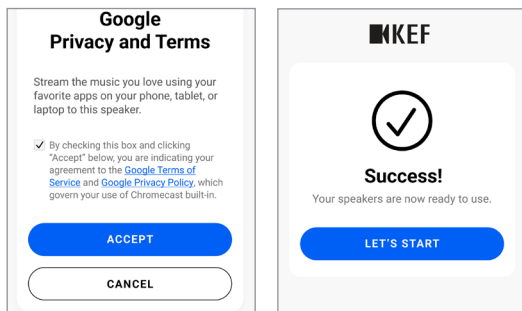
Google
Privacy and Terms

Stream the music you love using your favorite apps on your phone, tablet, or laptop to this speaker.

By checking this box and clicking "Accept" below, you are indicating your agreement to the Google Terms of Service and Google Privacy Policy, which govern your use of Chromecast built-in.

ACCEPT

CANCEL

KEF

Success!

Your speakers are now ready to use.

LET'S START